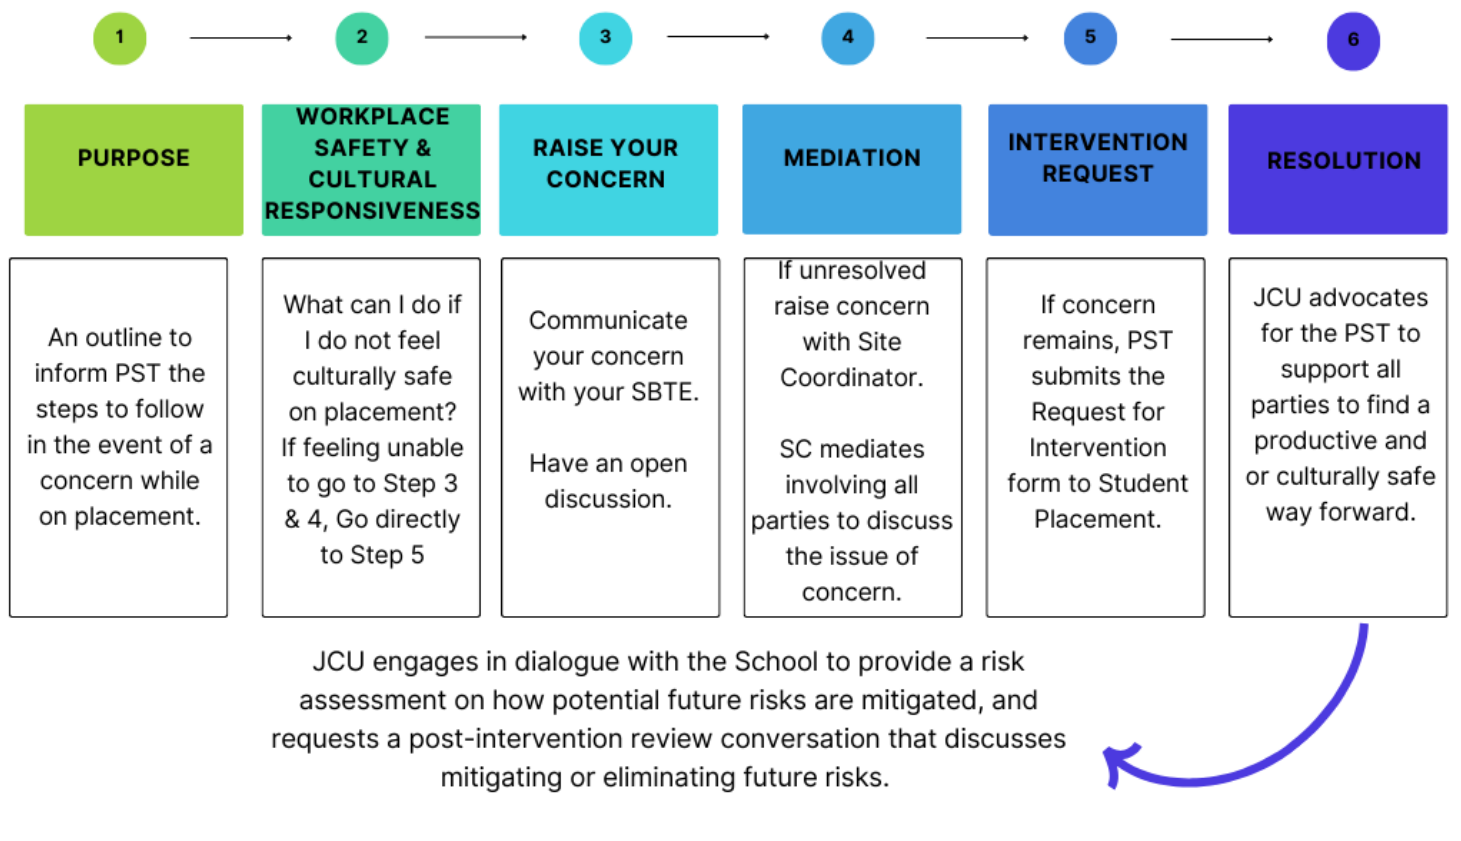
1 2 3 4 5 6

PURPOSE

WORKPLACE SAFETY & CULTURAL RESPONSIVENESS

RAISE YOUR CONCERN

MEDIATION

INTERVENTION REQUEST

RESOLUTION

An outline to inform PST the steps to follow in the event of a concern while on placement.

What can I do if I do not feel culturally safe on placement? If feeling unable to go to Step 3 & 4, Go directly to Step 5

Communicate your concern with your SBTE.

Have an open discussion.

If unresolved raise concern with Site Coordinator.

SC mediates involving all parties to discuss the issue of concern.

If concern remains, PST submits the Request for Intervention form to Student Placement.

JCU advocates for the PST to support all parties to find a productive and or culturally safe way forward.

JCU engages in dialogue with the School to provide a risk assessment on how potential future risks are mitigated, and requests a post-intervention review conversation that discusses mitigating or eliminating future risks.